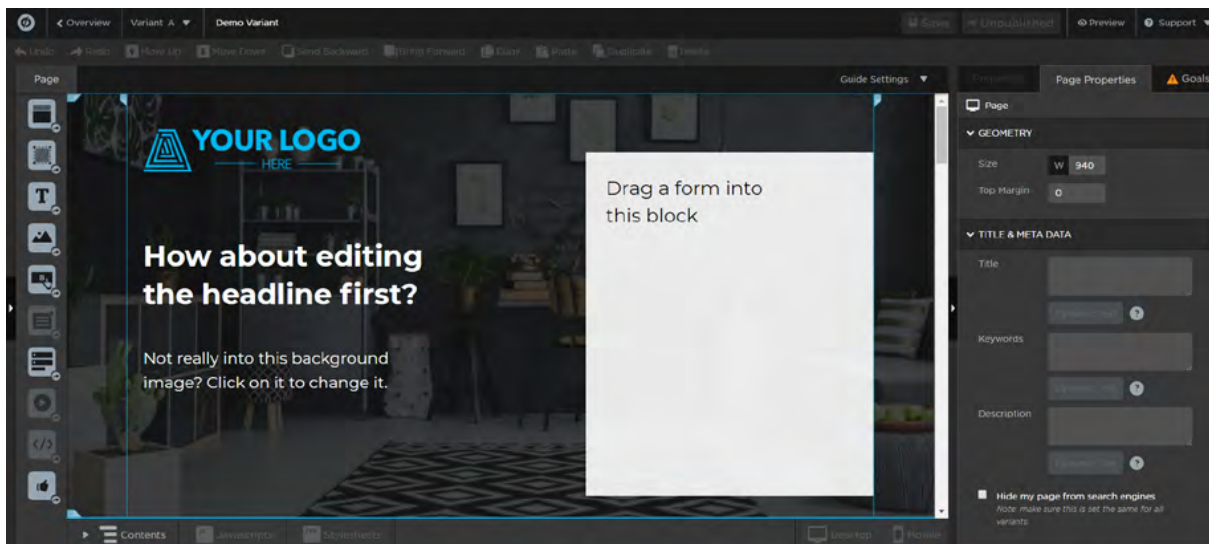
< Overview | Variant A ▾ | Demo Variant

Save | Unpublished | Preview | Support ▾

Undo | Redo | Move Up | Move Down | Send Backward | Bring Forward | Cut | Copy | Paste | Duplicate | Delete

Page

Guide Settings ▾

YOUR LOGO
HERE

How about editing the headline first?

Not really into this background image? Click on it to change it.

Drag a form into this block

Properties | Page Properties | Goals

Page

GEOMETRY

Size W 940

Top Margin 0

TITLE & META DATA

Title

Dynamic Text

Keywords

Dynamic Text

Description

Dynamic Text

Hide my page from search engines
Note: make sure this is set the same for all variants

Contents | Javascripts | Stylesheets | Desktop | Mobile